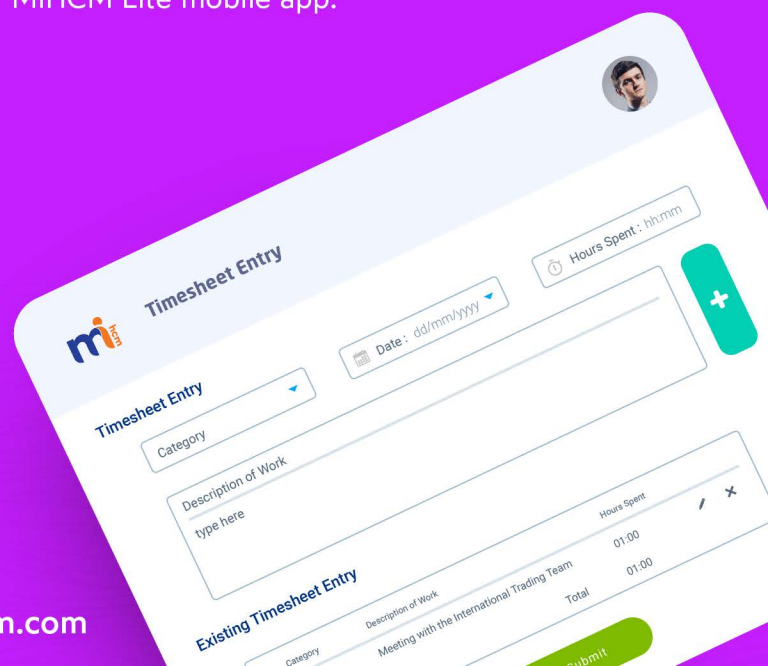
MiHCM Lite mobile app.

hcm

Timesheet Entry

Timesheet Entry

Category

Date : dd/mm/yyyy

Hours Spent : hh:mm

+

Description of Work

type here

Existing Timesheet Entry

Category

Description of Work

Hours Spent

Meeting with the International Trading Team

01:00

Total

01:00

Submit

m.com